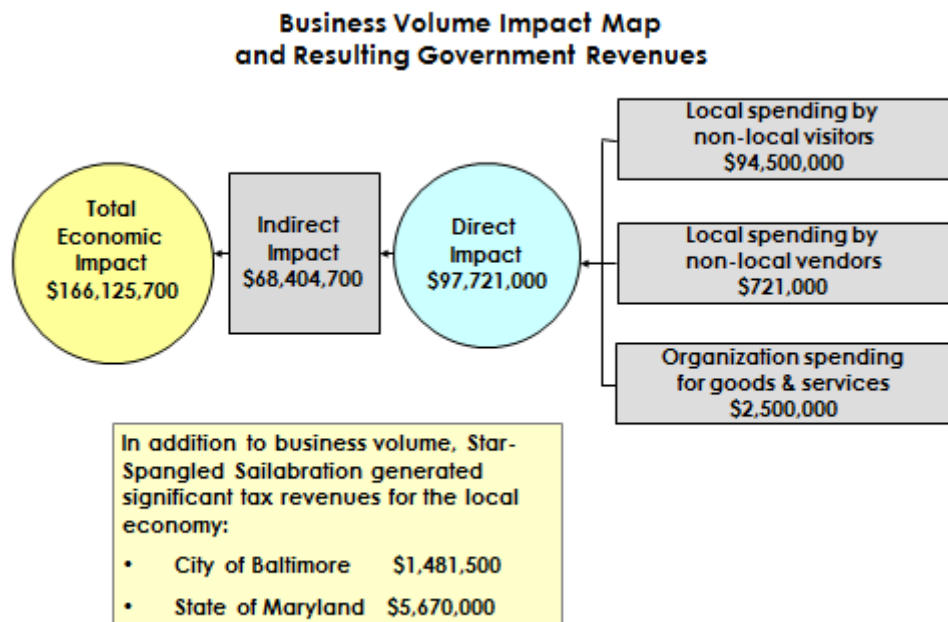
Business Volume Impact Map and Resulting Government Revenues

Total Economic Impact $166,125,700

Indirect Impact $68,404,700

Direct Impact $97,721,000

Local spending by non-local visitors $94,500,000

Local spending by non-local vendors $721,000

Organization spending for goods & services $2,500,000

In addition to business volume, Star-Spangled Sailabration generated significant tax revenues for the local economy:

• City of Baltimore $1,481,500

• State of Maryland $5,670,000